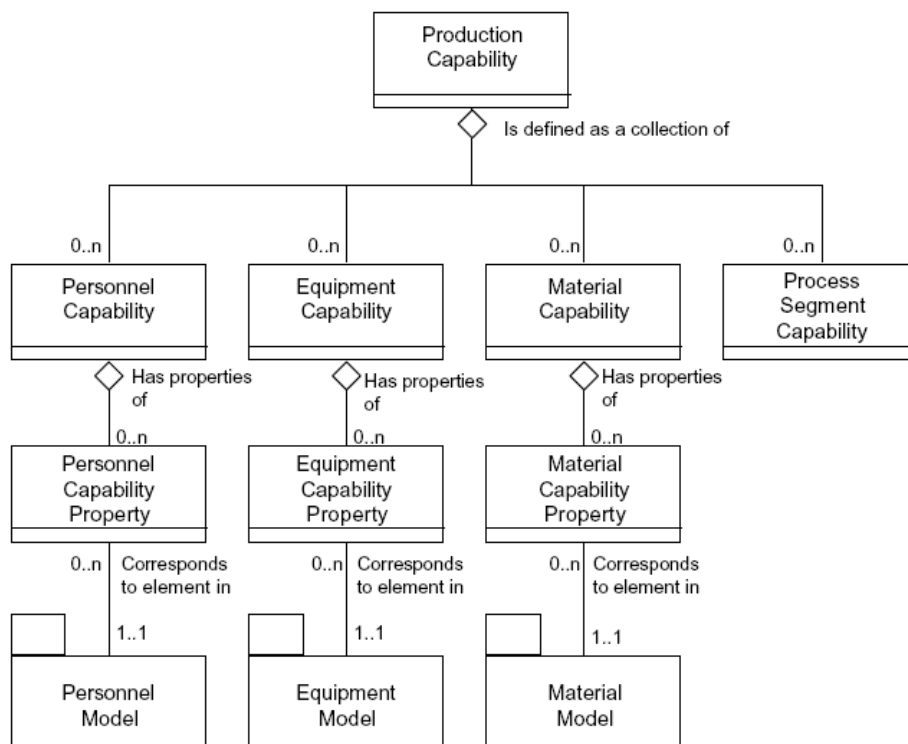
Production Capability

Is defined as a collection of

0..n
Personnel Capability

0..n
Equipment Capability

0..n
Material Capability

0..n
Process Segment Capability

Has properties of
0..n
Personnel Capability Property

Has properties of
0..n
Equipment Capability Property

Has properties of
0..n
Material Capability Property

0..n
Corresponds to element in
1..1
Personnel Model

0..n
Corresponds to element in
1..1
Equipment Model

0..n
Corresponds to element in
1..1
Material Model